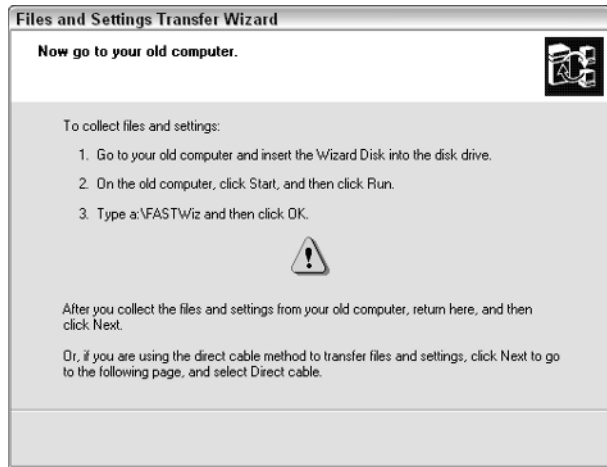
Files and Settings Transfer Wizard

Now go to your old computer.

To collect files and settings:

1. Go to your old computer and insert the Wizard Disk into the disk drive.

2. On the old computer, click Start, and then click Run.

3. Type a:\FASTWiz and then click OK.

After you collect the files and settings from your old computer, return here, and then click Next.

Or, if you are using the direct cable method to transfer files and settings, click Next to go to the following page, and select Direct cable.